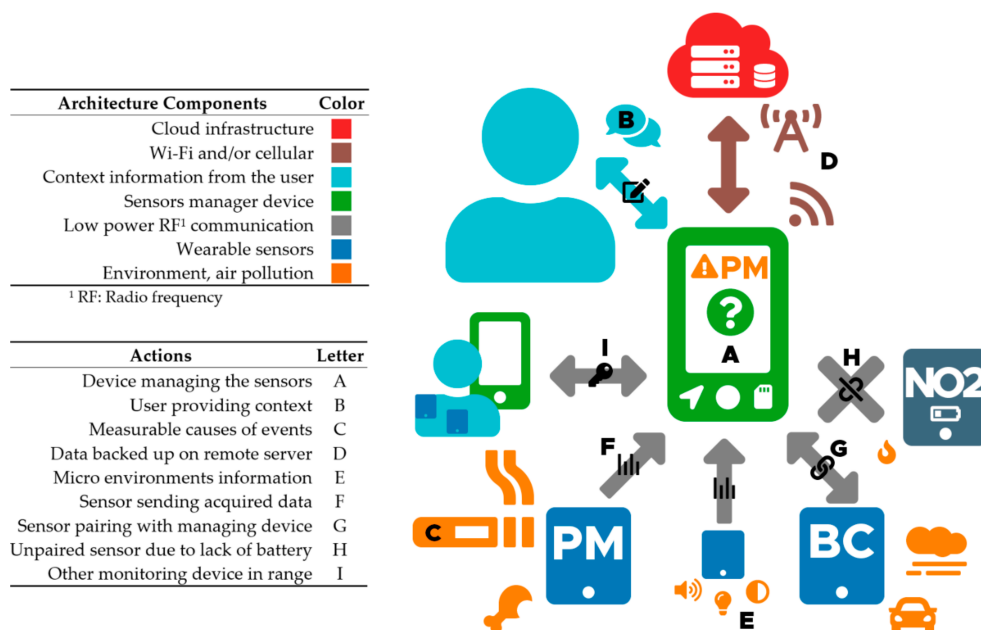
| Architecture Components | Color |
|---|---|
| Cloud infrastructure | |
| Wi-Fi and/or cellular | |
| Context information from the user | |
| Sensors manager device | |
| Low power RF¹ communication | |
| Wearable sensors | |
| Environment, air pollution | |

¹ RF: Radio frequency

| Actions | Letter |
|---|---|
| Device managing the sensors | A |
| User providing context | B |
| Measurable causes of events | C |
| Data backed up on remote server | D |
| Micro environments information | E |
| Sensor sending acquired data | F |
| Sensor pairing with managing device | G |
| Unpaired sensor due to lack of battery | H |
| Other monitoring device in range | I |

B
A
D
PM
A
I
H
NO2
F
G
C
PM
BC
E